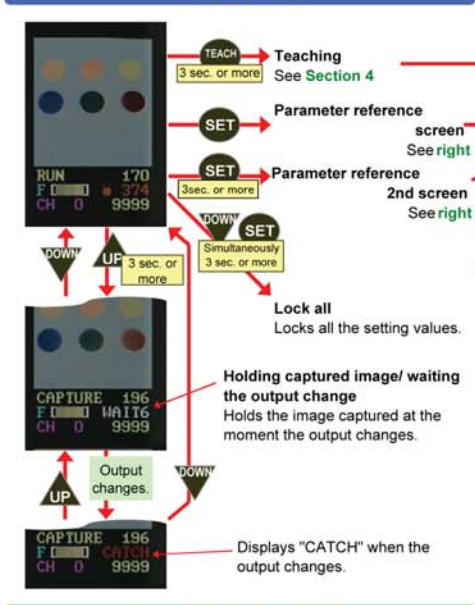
RUN 170
F 374
CH 0 9999

TEACH
3 sec. or more
Teaching
See Section 4

SET
Parameter reference screen
See right

SET
3sec. or more
Parameter reference 2nd screen
See right

DOWN SET
Simultaneously 3 sec. or more

Lock all
Locks all the setting values.

DOWN
UP
3 sec. or more

CAPTURE 196
F WAIT6
CH 0 9999

Holding captured image/ waiting the output change
Holds the image captured at the moment the output changes.

UP
Output changes.
DOWN

CAPTURE 196
F CATCH
CH 0 9999

Displays "CATCH" when the output changes.